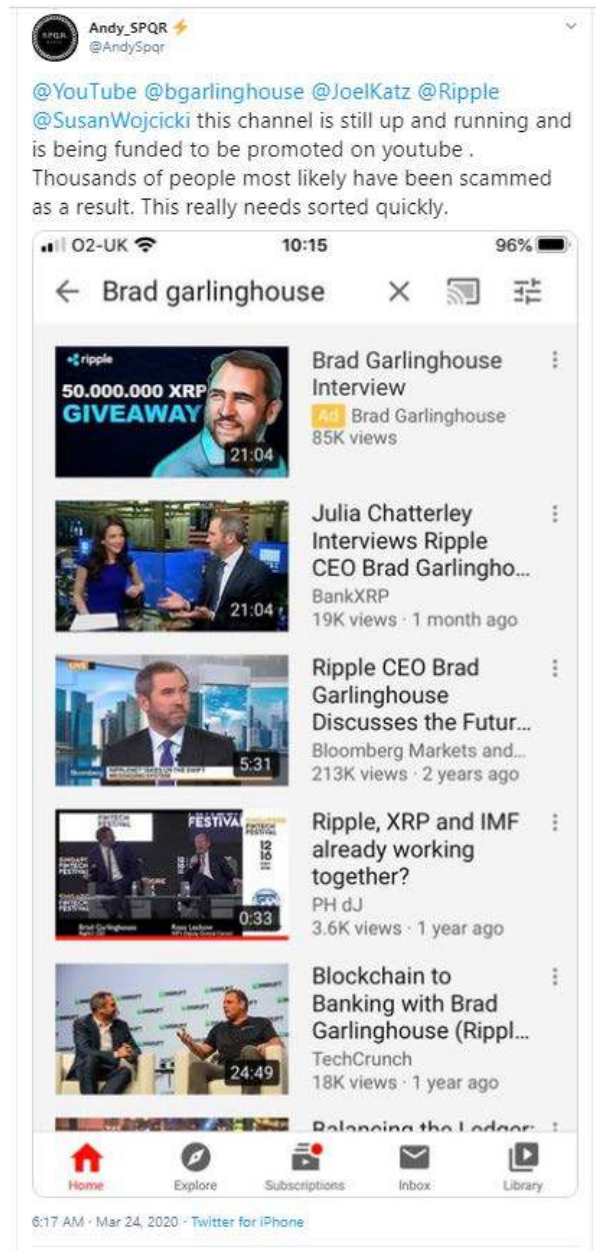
Andy_SPQR
@AndySpqr

@YouTube @bgarlinghouse @JoelKatz @Ripple @SusanWojcicki this channel is still up and running and is being funded to be promoted on youtube . Thousands of people most likely have been scammed as a result. This really needs sorted quickly.

O2-UK 10:15 96%

Brad garlinghouse

ripple
50.000.000 XRP
GIVEAWAY
21:04
Brad Garlinghouse Interview
Ad Brad Garlinghouse
85K views

21:04
Julia Chatterley Interviews Ripple CEO Brad Garlingho...
BankXRP
19K views · 1 month ago

5:31
Ripple CEO Brad Garlinghouse Discusses the Futur...
Bloomberg Markets and...
213K views · 2 years ago

FINTECH FESTIVAL
0:33
Ripple, XRP and IMF already working together?
PH dJ
3.6K views · 1 year ago

24:49
Blockchain to Banking with Brad Garlinghouse (Rippl...
TechCrunch
18K views · 1 year ago

Balancing the Ledger:

Home Explore Subscriptions Inbox Library

6:17 AM · Mar 24, 2020 · Twitter for iPhone